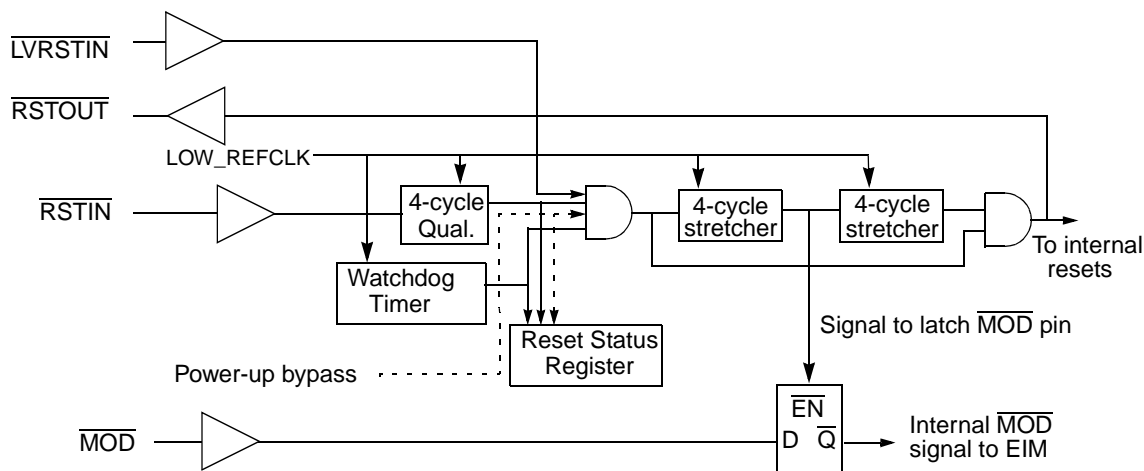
$\overline{\text{LVRSTIN}}$

$\overline{\text{RSTOUT}}$

LOW_REFCLK

$\overline{\text{RSTIN}}$

4-cycle Qual.

4-cycle stretcher

4-cycle stretcher

To internal resets

Watchdog Timer

Reset Status Register

Signal to latch $\overline{\text{MOD}}$ pin

Power-up bypass

$\overline{\text{MOD}}$

$\overline{\text{EN}}$

D $\overline{\text{Q}}$

Internal $\overline{\text{MOD}}$ signal to EIM